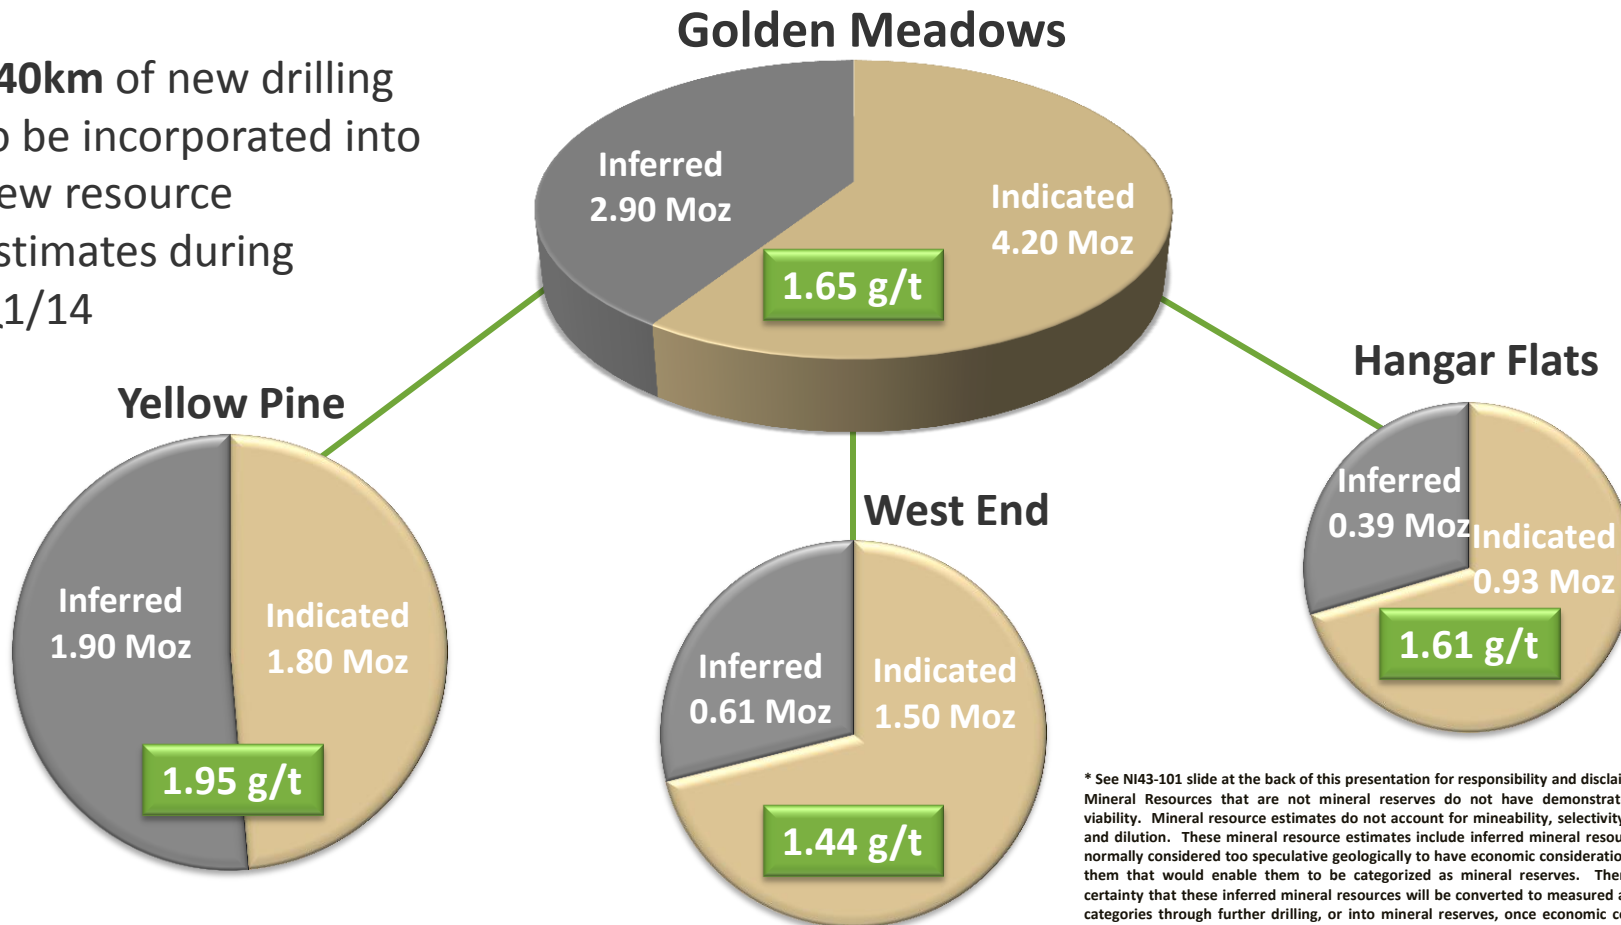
40km of new drilling
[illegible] be incorporated into
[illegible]ew resource
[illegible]stimates during
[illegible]1/14

Golden Meadows

Inferred
2.90 Moz

Indicated
4.20 Moz

1.65 g/t

Yellow Pine

Inferred
1.90 Moz

Indicated
1.80 Moz

1.95 g/t

West End

Inferred
0.61 Moz

Indicated
1.50 Moz

1.44 g/t

Hangar Flats

Inferred
0.39 Moz

Indicated
0.93 Moz

1.61 g/t

* See NI43-101 slide at the back of this presentation for responsibility and disclai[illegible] Mineral Resources that are not mineral reserves do not have demonstrat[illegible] viability. Mineral resource estimates do not account for mineability, selectivity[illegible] and dilution. These mineral resource estimates include inferred mineral resou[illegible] normally considered too speculative geologically to have economic consideratio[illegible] them that would enable them to be categorized as mineral reserves. The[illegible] certainty that these inferred mineral resources will be converted to measured a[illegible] categories through further drilling, or into mineral reserves, once economic c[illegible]